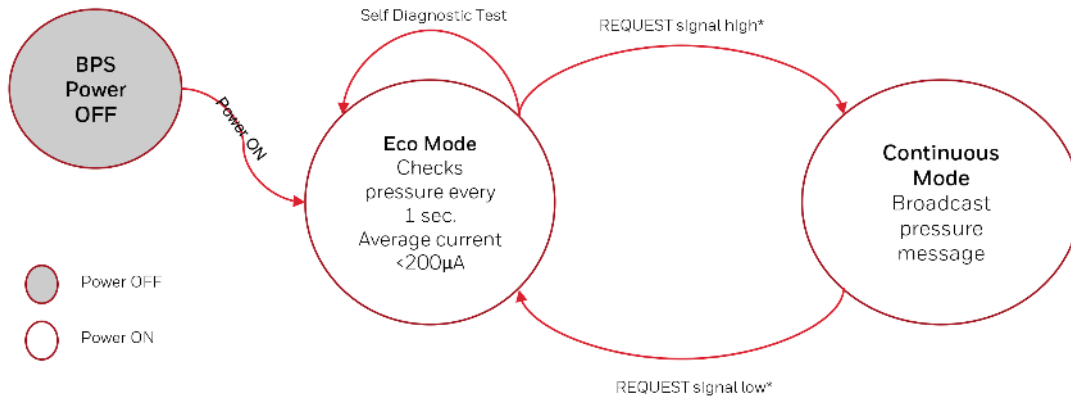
BPS Power OFF

Power ON

Self Diagnostic Test

REQUEST signal high*

Eco Mode
Checks pressure every 1 sec.
Average current <200µA

Continuous Mode
Broadcast pressure message

REQUEST signal low*

Power OFF

Power ON